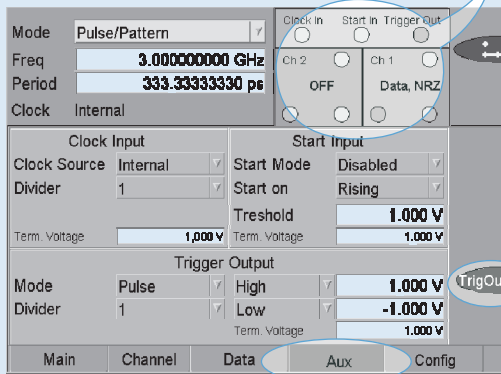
Mode Pulse/Pattern
Freq 3.000000000 GHz
Period 333.33333330 ps
Clock Internal

Clock In Start In Trigger Out
Ch 2 Ch 1
OFF Data, NRZ

Clock Input
Clock Source Internal
Divider 1
Term. Voltage 1,000 V

Start Input
Start Mode Disabled
Start on Rising
Treshold 1.000 V
Term. Voltage 1.000 V

Trigger Output
Mode Pulse
Divider 1
High 1.000 V
Low -1.000 V
Term. Voltage 1.000 V

TrigOu

Main Channel Data Aux Config